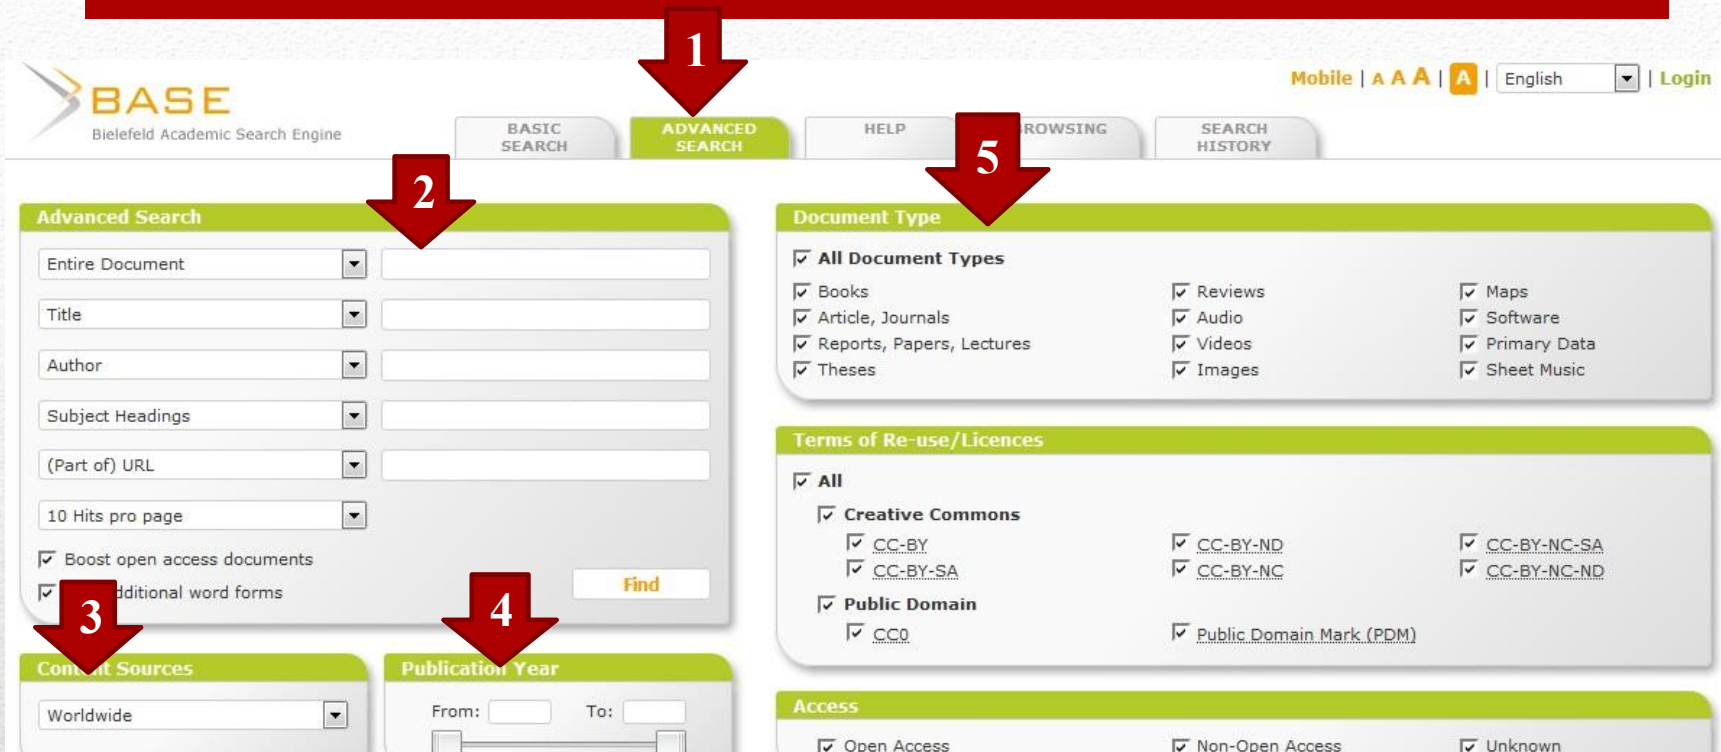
BASE
Bielefeld Academic Search Engine

Mobile | A A A | A | English | Login

BASIC SEARCH
1
ADVANCED SEARCH
HELP
5
ROWSING
SEARCH HISTORY

Advanced Search
2
Entire Document
Title
Author
Subject Headings
(Part of) URL
10 Hits pro page
Boost open access documents
3
dditional word forms
Find
4

Cont nt Sources
Worldwide

Publicatio Year
From:
To:

Document Type
All Document Types
Books
Article, Journals
Reports, Papers, Lectures
Theses
Reviews
Audio
Videos
Images
Maps
Software
Primary Data
Sheet Music

Terms of Re-use/Licences
All
Creative Commons
CC-BY
CC-BY-SA
CC-BY-ND
CC-BY-NC
CC-BY-NC-SA
CC-BY-NC-ND
Public Domain
CC0
Public Domain Mark (PDM)

Access
Open Access
Non-Open Access
Unknown